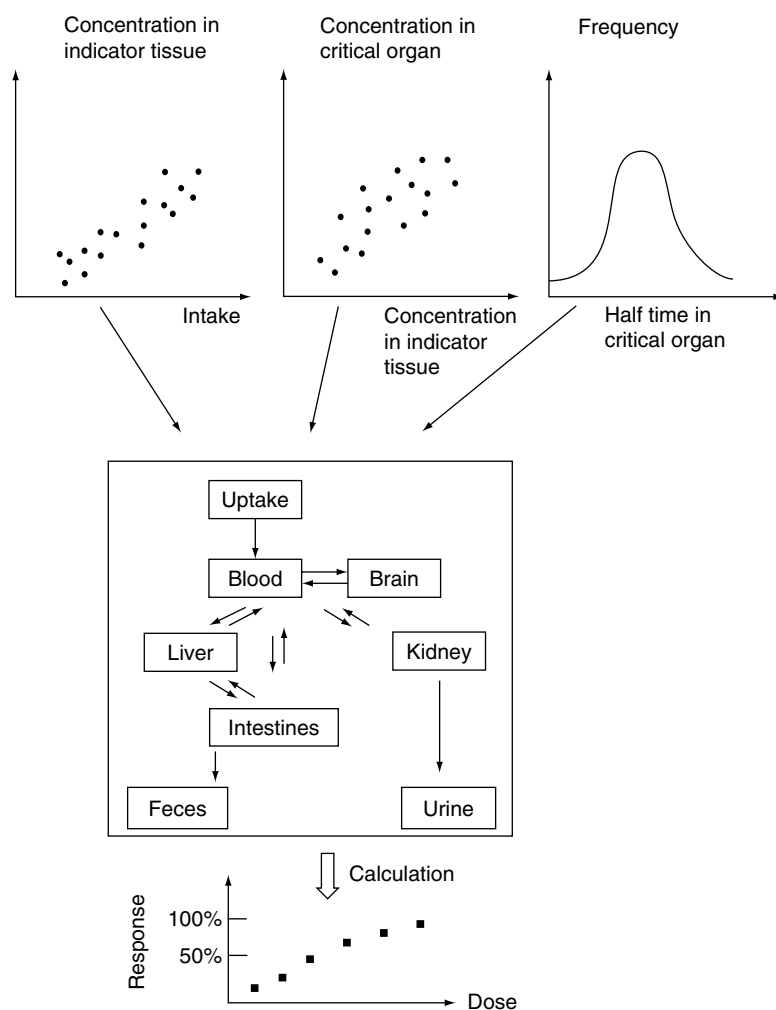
Concentration in indicator tissue

Intake

Concentration in critical organ

Concentration in indicator tissue

Frequency

Half time in critical organ

Uptake

Blood

Brain

Liver

Kidney

Intestines

Feces

Urine

Calculation

Response

100%

50%

Dose